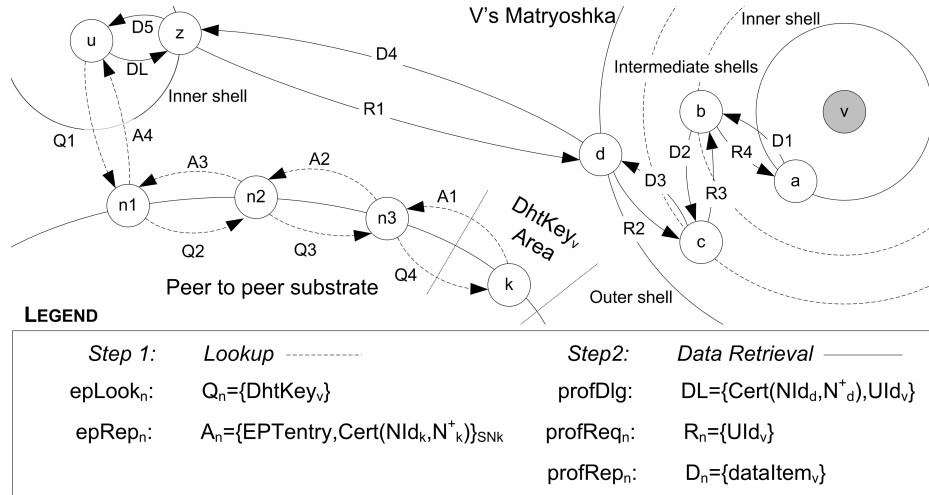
u
D5
z
DL
Inner shell
D4
V's Matryoshka
Inner shell
Intermediate shells
b
v
R1
D2
R4
D1
Q1
A4
d
a
A3
A2
D3
R3
n1
n2
A1
n3
$DhtKey_v$ Area
R2
c
Q2
Q3
Q4
k
Peer to peer substrate
Outer shell

LEGEND

| | | | |
|---|---|---|---|
| Step 1: | Lookup | Step2: | Data Retrieval |
| $epLook_n$: | $Q_n=\{DhtKey_v\}$ | profDlg: | $DL=\{Cert(NId_d,N^+_d),UId_v\}$ |
| $epRep_n$: | $A_n=\{EPTentry,Cert(NId_k,N^+_k)\}_{SNk}$ | $profReq_n$: | $R_n=\{UId_v\}$ |
| | | $profRep_n$: | $D_n=\{dataItem_v\}$ |